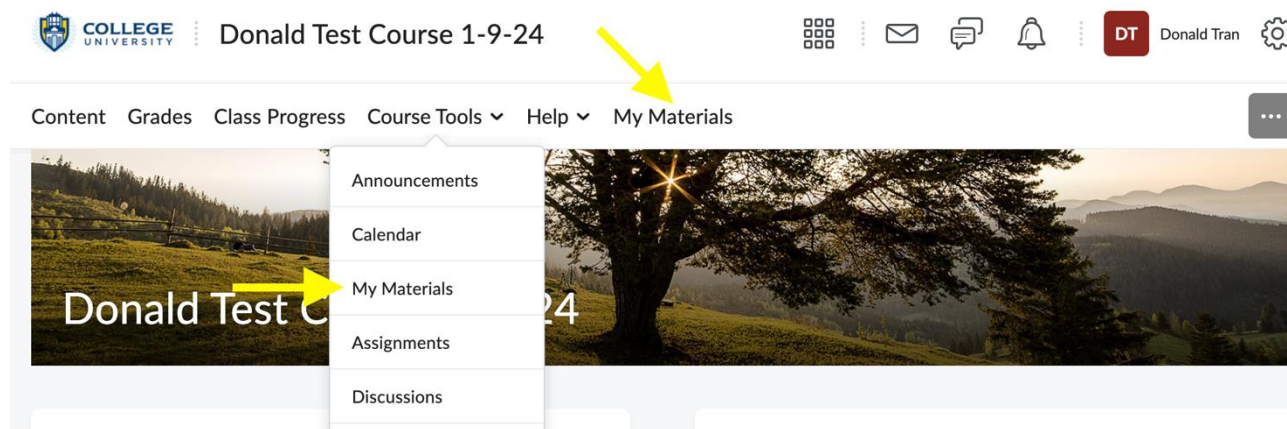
COLLEGE UNIVERSITY

Donald Test Course 1-9-24

DT Donald Tran

Content Grades Class Progress Course Tools Help My Materials

Announcements

Calendar

My Materials

Assignments

Discussions

Donald Test C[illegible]24